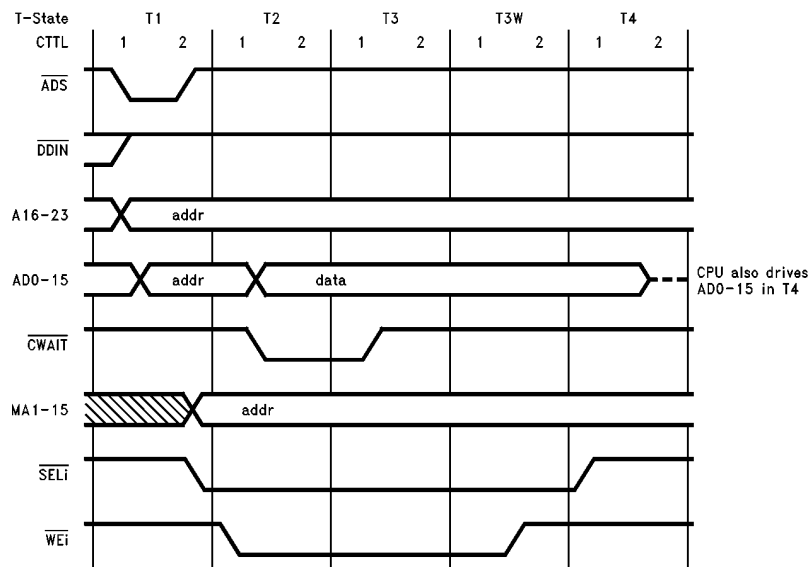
T-State T1 T2 T3 T3W T4
CTTL 1 2 1 2 1 2 1 2 1 2

$\overline{ADS}$

$\overline{DDIN}$

A16-23 addr

AD0-15 addr data

CPU also drives AD0-15 in T4

$\overline{CWAIT}$

MA1-15 addr

$\overline{SELi}$

$\overline{WEi}$